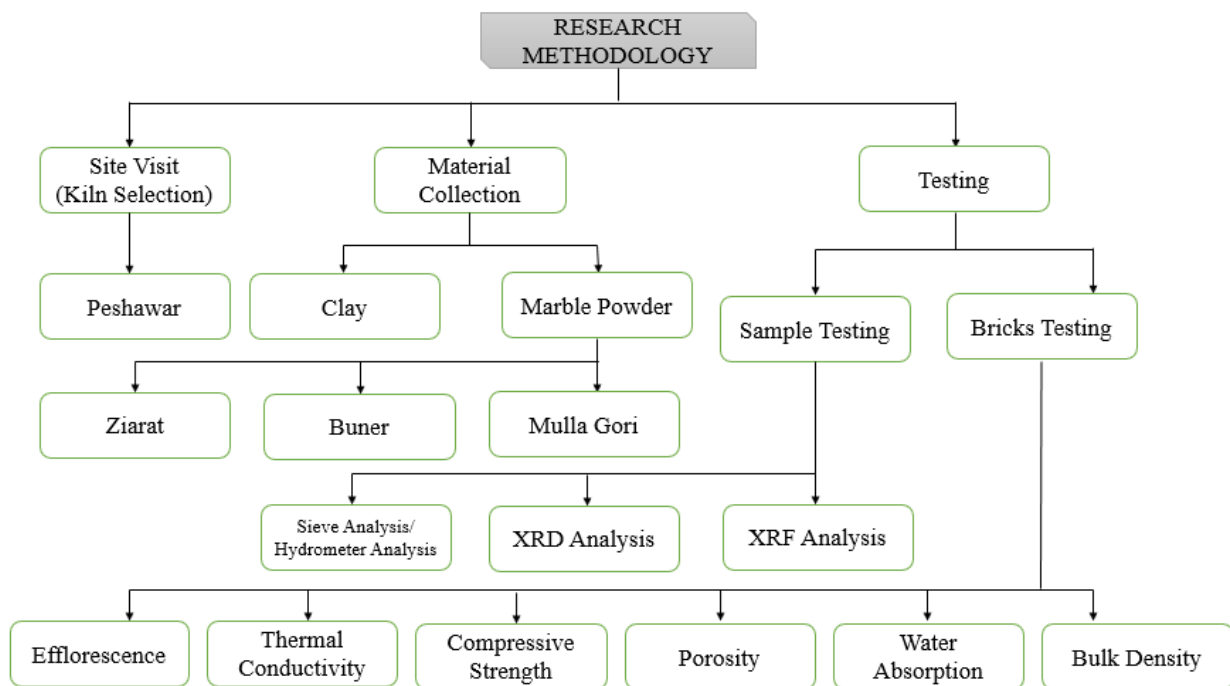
RESEARCH METHODOLOGY

Site Visit (Kiln Selection)

Material Collection

Testing

Peshawar

Clay

Marble Powder

Sample Testing

Bricks Testing

Ziarat

Buner

Mulla Gori

Sieve Analysis/ Hydrometer Analysis

XRD Analysis

XRF Analysis

Efflorescence

Thermal Conductivity

Compressive Strength

Porosity

Water Absorption

Bulk Density